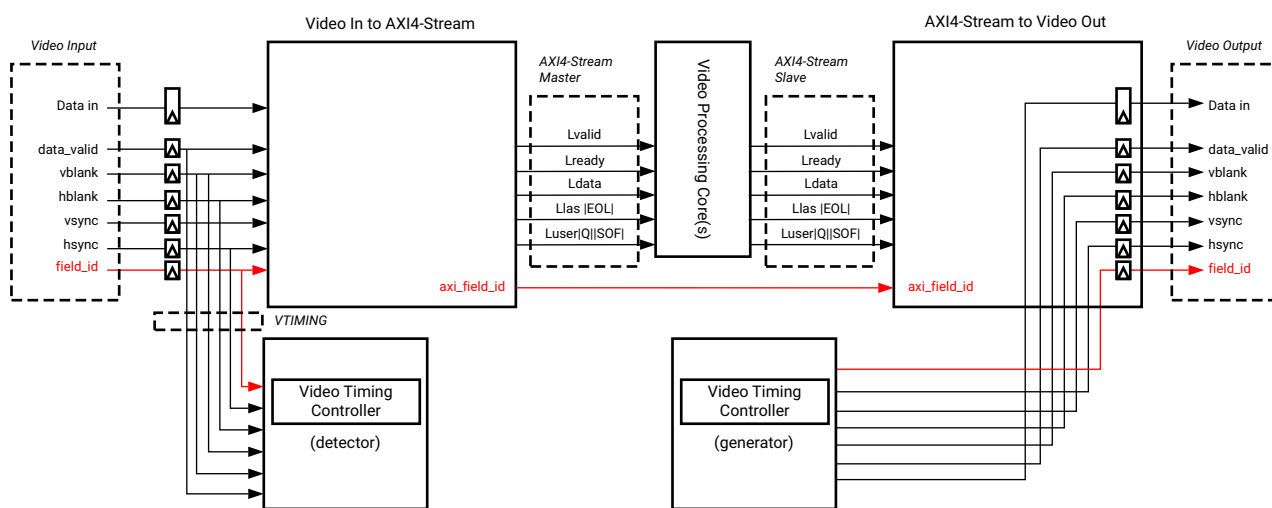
Video In to AXI4-Stream

AXI4-Stream to Video Out

Video Input

Data in
data_valid
vblank
hblank
vsync
hsync
field_id

AXI4-Stream Master

Lvalid
Lready
Ldata
Llas |EOL|
Luser|Q||SOF|

Video Processing Core(s)

AXI4-Stream Slave

Lvalid
Lready
Ldata
Llas |EOL|
Luser|Q||SOF|

Video Output

Data in
data_valid
vblank
hblank
vsync
hsync
field_id

axi_field_id

axi_field_id

VTIMING

Video Timing Controller

(detector)

Video Timing Controller

(generator)